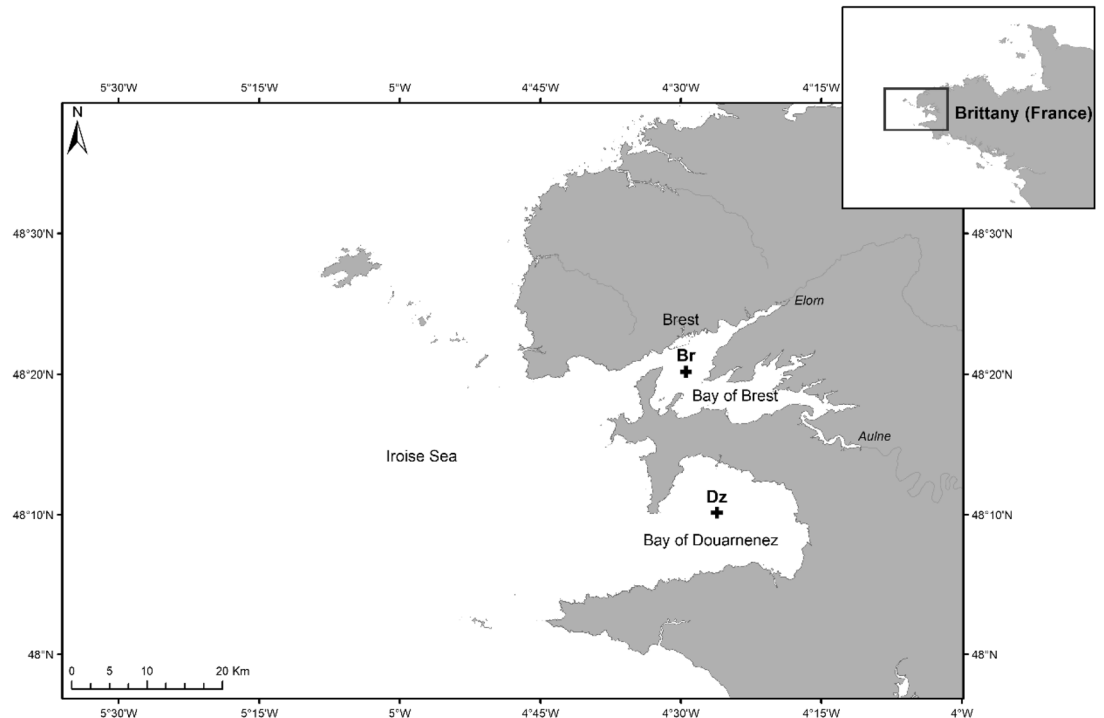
5°30'W 5°15'W 5°W 4°45'W 4°30'W 4°15'W

Brittany (France)

N

48°30'N 48°30'N

Elorn

Brest

Br

48°20'N 48°20'N

Bay of Brest

Aulne

Iroise Sea

Dz

48°10'N 48°10'N

Bay of Douarnenez

48°N 48°N

0 5 10 20 Km

5°30'W 5°15'W 5°W 4°45'W 4°30'W 4°15'W 4°W